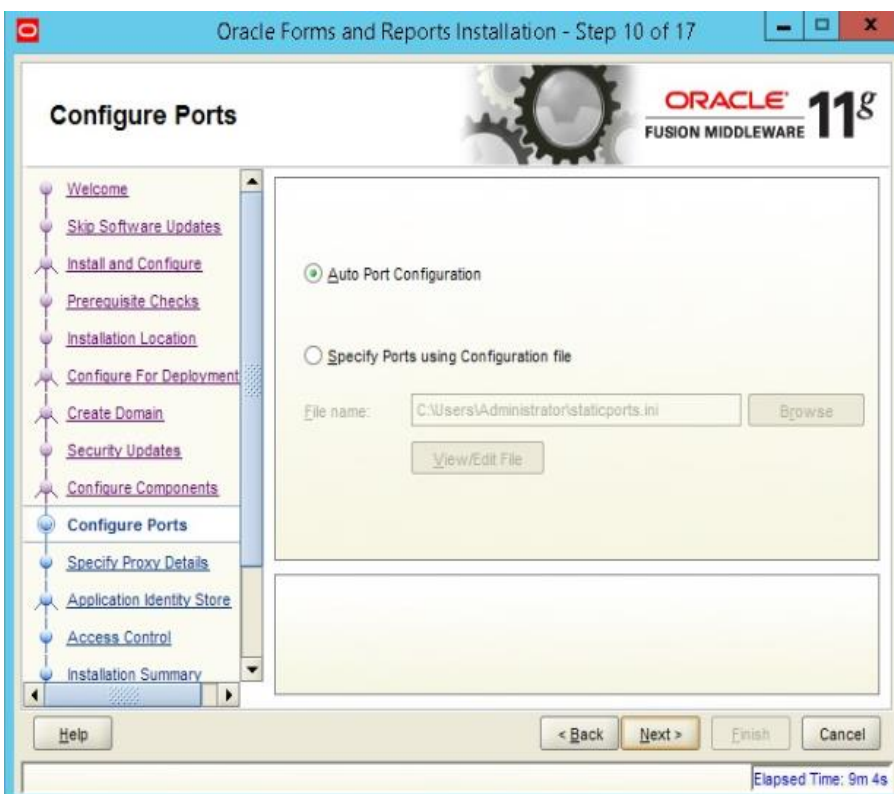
Oracle Forms and Reports Installation - Step 10 of 17

Configure Ports

ORACLE
FUSION MIDDLEWARE
$11^g$

Welcome
Skip Software Updates
Install and Configure
Prerequisite Checks
Installation Location
Configure For Deployment
Create Domain
Security Updates
Configure Components
Configure Ports
Specify Proxy Details
Application Identity Store
Access Control
Installation Summary

Auto Port Configuration

Specify Ports using Configuration file

File name: C:\Users\Administrator\staticports.ini
Browse
View/Edit File

Help
< Back
Next >
Finish
Cancel

Elapsed Time: 9m 4s